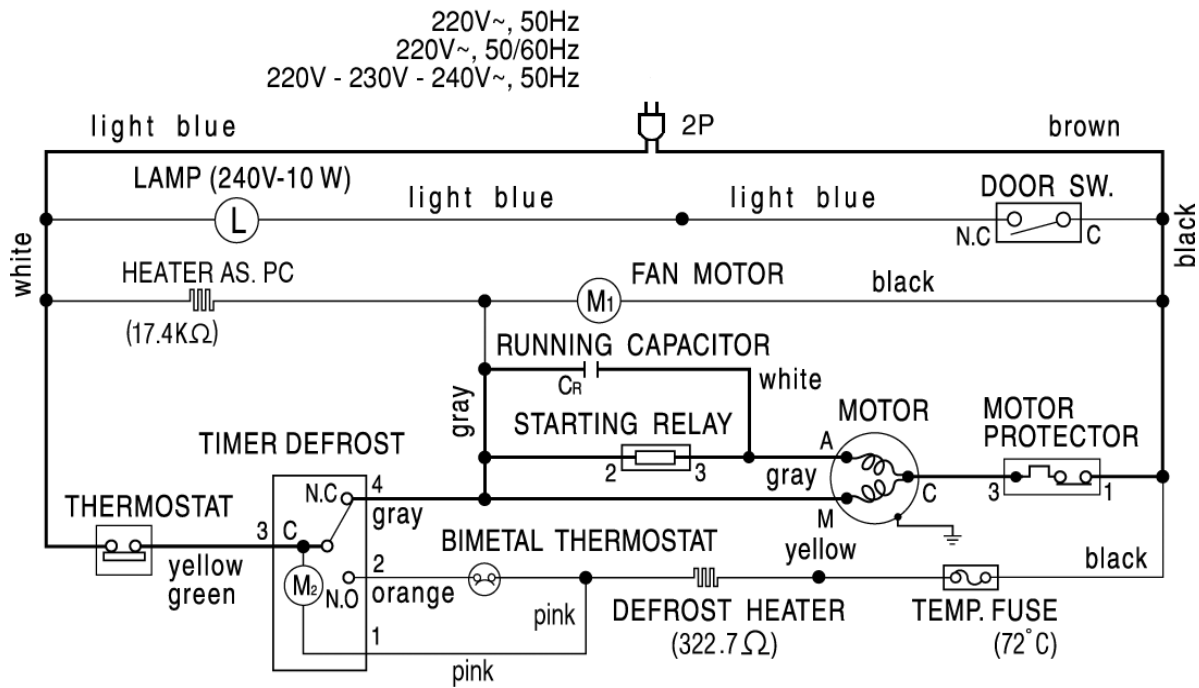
220V~, 50Hz
220V~, 50/60Hz
220V - 230V - 240V~, 50Hz

light blue
2P
brown

LAMP (240V-10 W)
L
light blue
light blue
DOOR SW.
N.C
C
white
black

HEATER AS. PC
(17.4K$\Omega$)
FAN MOTOR
M1
black

RUNNING CAPACITOR
CR
white
gray
STARTING RELAY
2
3
MOTOR
A
MOTOR PROTECTOR
TIMER DEFROST
gray
3
1
C
M

THERMOSTAT
N.C
4
3
C
gray
BIMETAL THERMOSTAT
yellow
yellow green
M2
N.O
2
orange
black
pink
DEFROST HEATER
(322.7$\Omega$)
TEMP. FUSE
(72°C)
1
pink